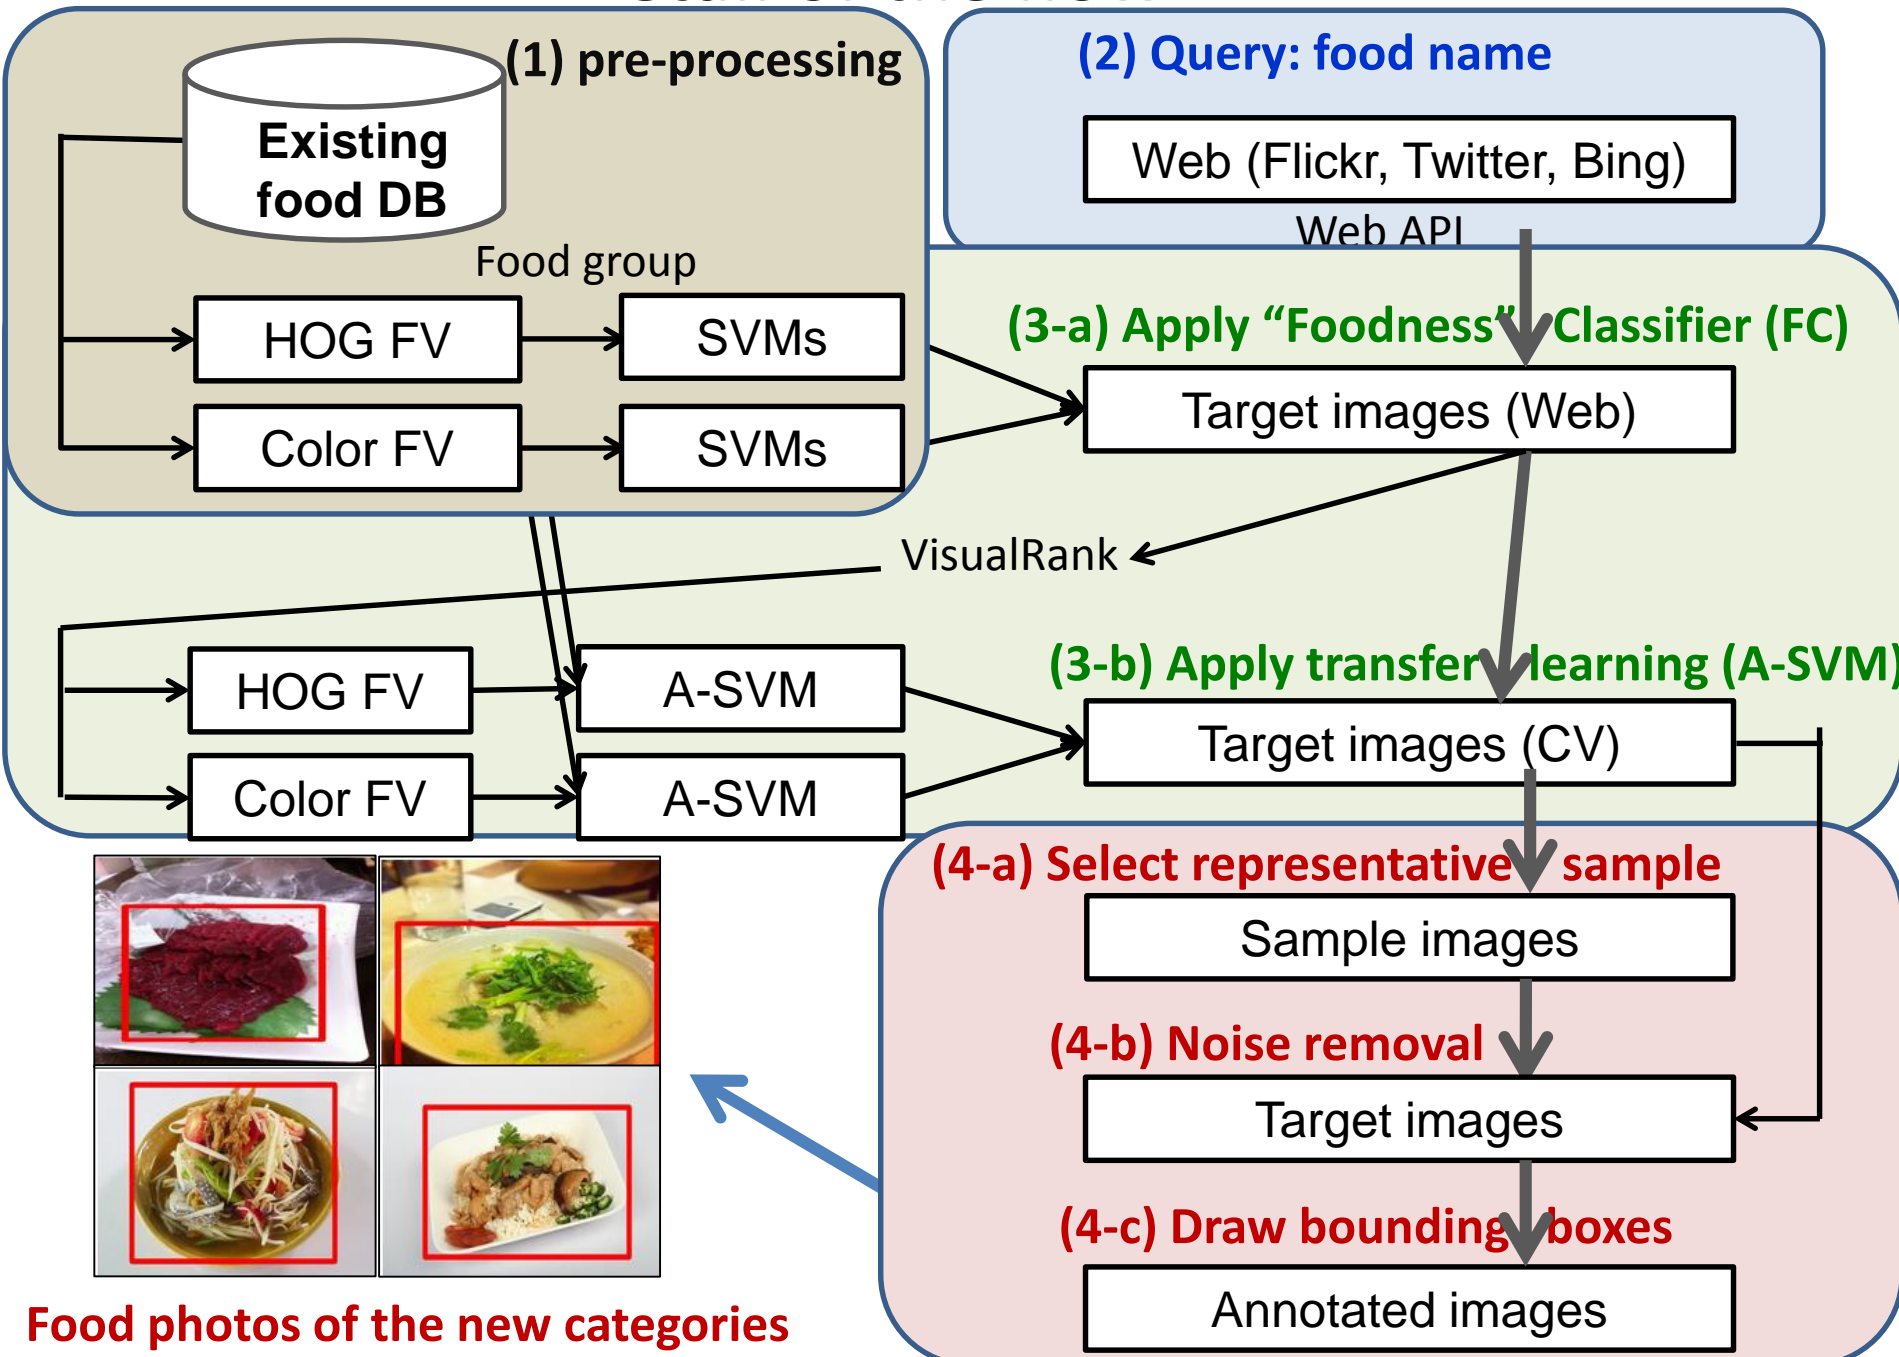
(1) pre-processing

Existing food DB

Food group

HOG FV

SVMs

Color FV

SVMs

(2) Query: food name

Web (Flickr, Twitter, Bing)

Web API

(3-a) Apply “Foodness” Classifier (FC)

Target images (Web)

VisualRank

HOG FV

A-SVM

Color FV

A-SVM

(3-b) Apply transfer learning (A-SVM)

Target images (CV)

(4-a) Select representative sample

Sample images

(4-b) Noise removal

Target images

(4-c) Draw bounding boxes

Annotated images

Food photos of the new categories